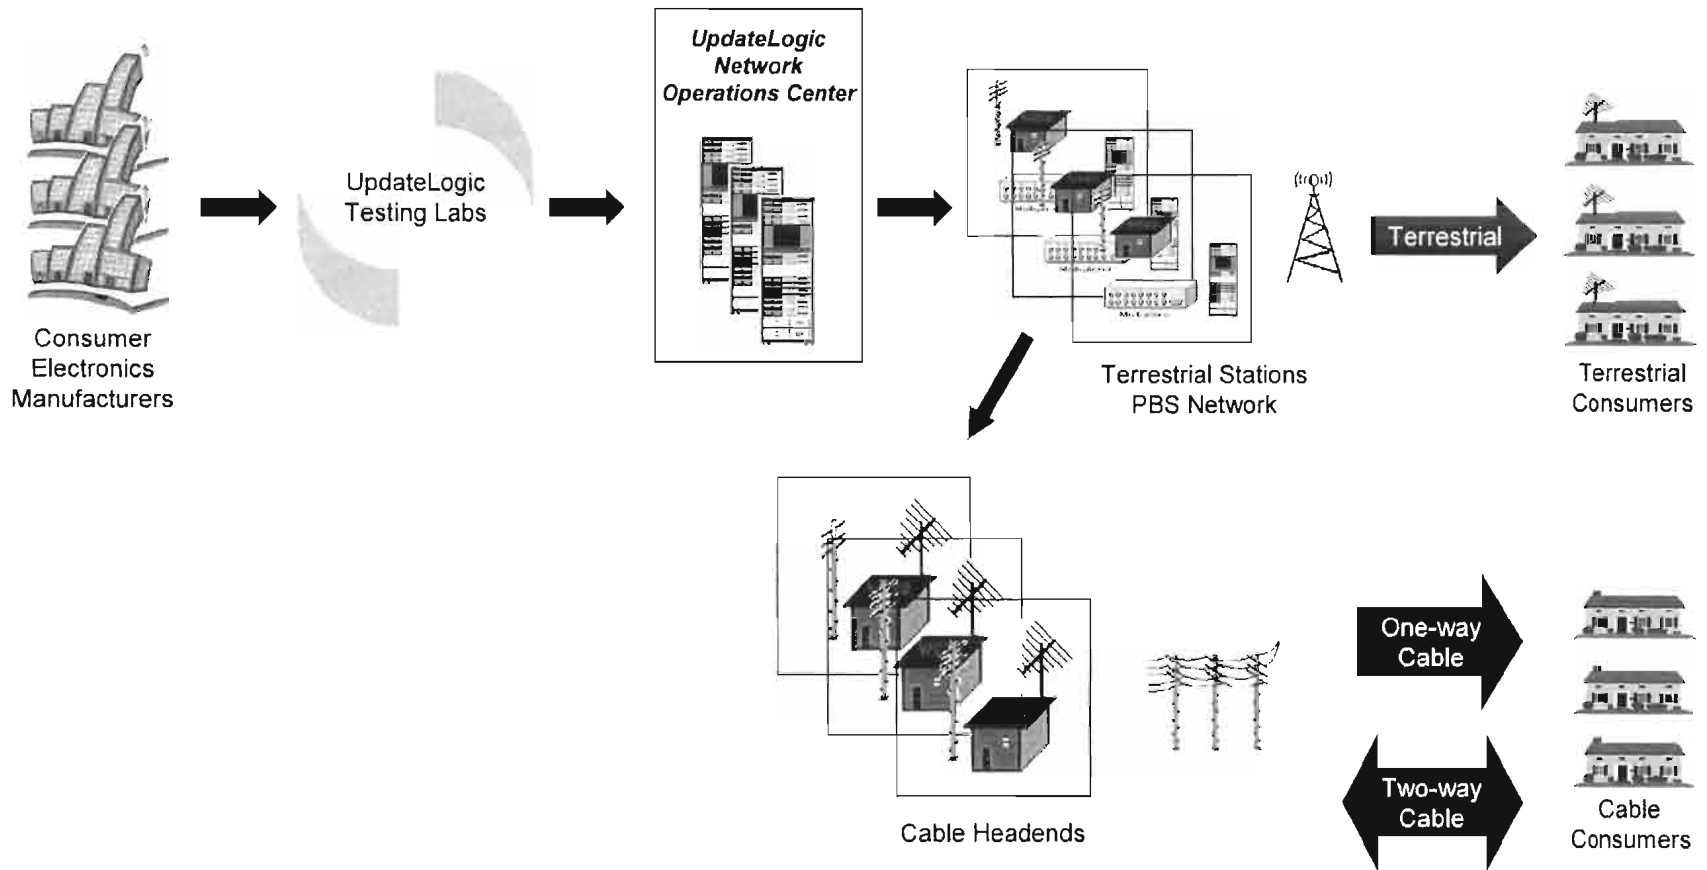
Consumer Electronics Manufacturers

UpdateLogic Testing Labs

UpdateLogic Network Operations Center

Terrestrial Stations PBS Network

Terrestrial

Terrestrial Consumers

Cable Headends

One-way Cable

Two-way Cable

Cable Consumers